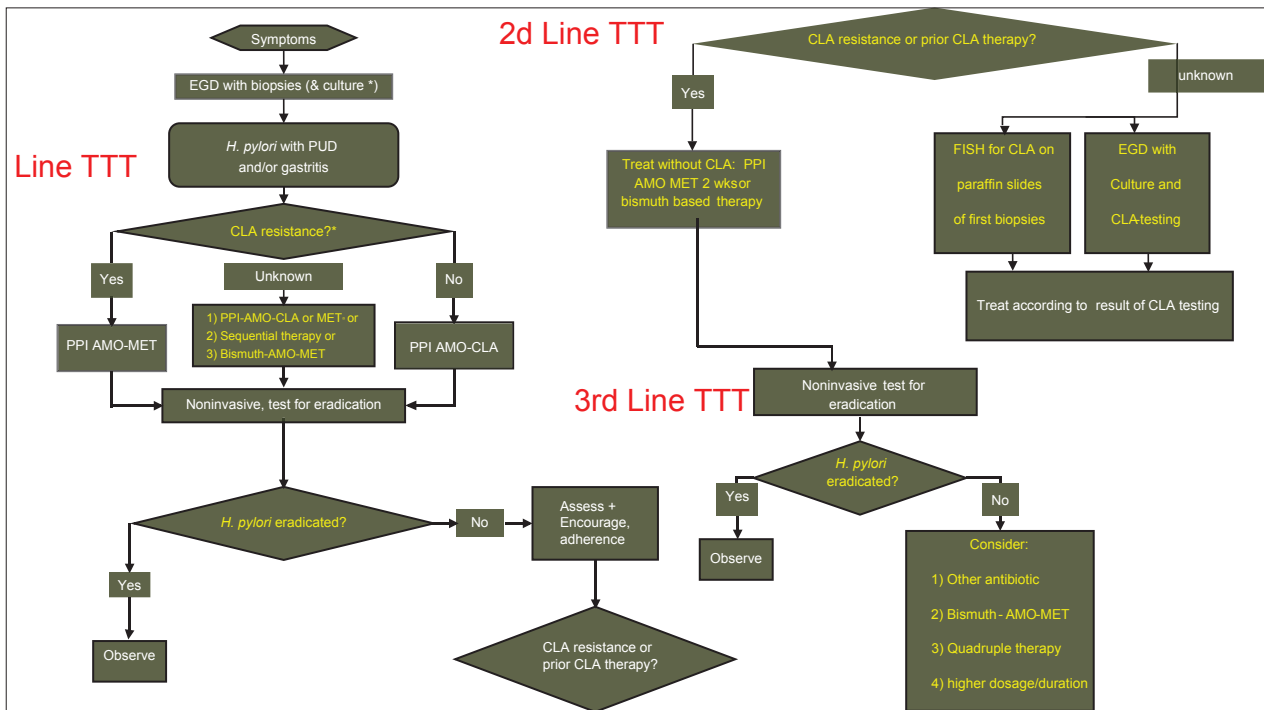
Symptoms

EGD with biopsies (& culture *)

*H. pylori* with PUD and/or gastritis

Line TTT

CLA resistance?*

Yes

Unknown

No

PPI AMO-MET

1) PPI-AMO-CLA or MET- or
2) Sequential therapy or
3) Bismuth-AMO-MET

PPI AMO-CLA

Noninvasive, test for eradication

*H. pylori* eradicated?

No

Assess + Encourage, adherence

Yes

Observe

CLA resistance or prior CLA therapy?

2d Line TTT

CLA resistance or prior CLA therapy?

Yes

unknown

Treat without CLA: PPI AMO MET 2 wksor bismuth based therapy

FISH for CLA on paraffin slides of first biopsies

EGD with Culture and CLA-testing

Treat according to result of CLA testing

3rd Line TTT

Noninvasive test for eradication

*H. pylori* eradicated?

Yes

No

Observe

Consider:

1) Other antibiotic

2) Bismuth - AMO-MET

3) Quadruple therapy

4) higher dosage/duration